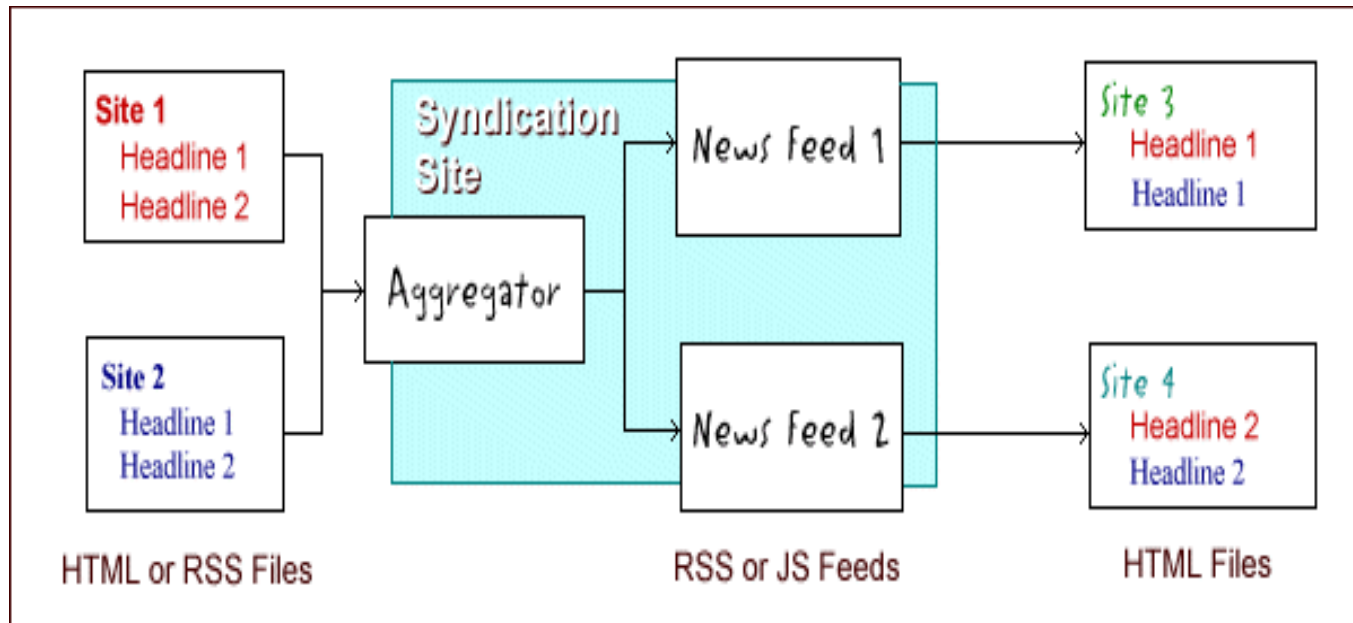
Site 1
Headline 1
Headline 2

Site 2
Headline 1
Headline 2

Syndication Site

Aggregator

News Feed 1

News Feed 2

Site 3
Headline 1
Headline 1

Site 4
Headline 2
Headline 2

HTML or RSS Files

RSS or JS Feeds

HTML Files